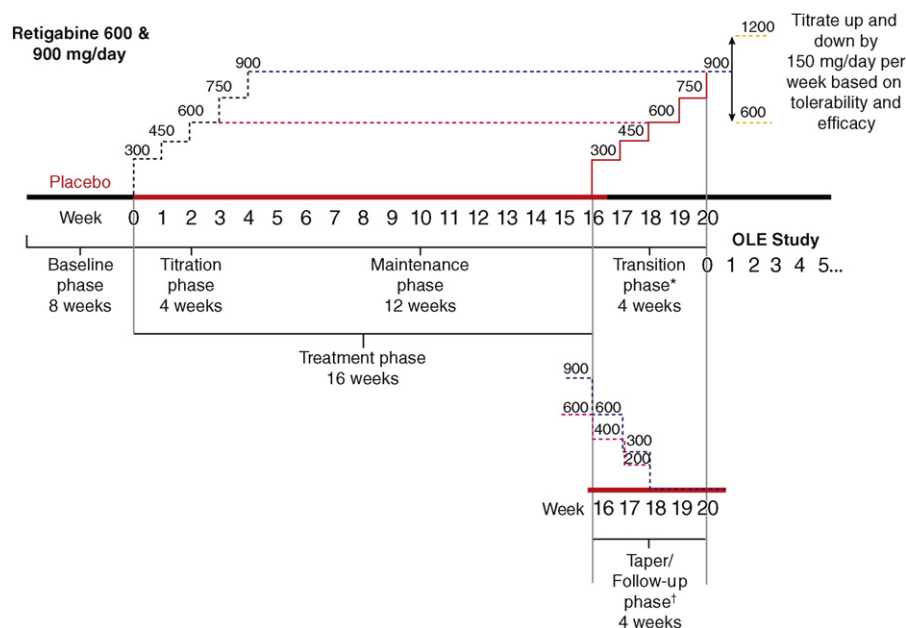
Retigabine 600 & 900 mg/day

900
750
600
450
300

Placebo

Week 0 1 2 3 4 5 6 7 8 9 10 11 12 13 14 15 16 17 18 19 20

300
450
600
750
900

1200
600

Titrate up and down by 150 mg/day per week based on tolerability and efficacy

OLE Study
0 1 2 3 4 5...

Baseline phase 8 weeks

Titration phase 4 weeks

Maintenance phase 12 weeks

Transition phase* 4 weeks

Treatment phase 16 weeks

900
600 600
400
300
200

Week 16 17 18 19 20

Taper/ Follow-up phase† 4 weeks